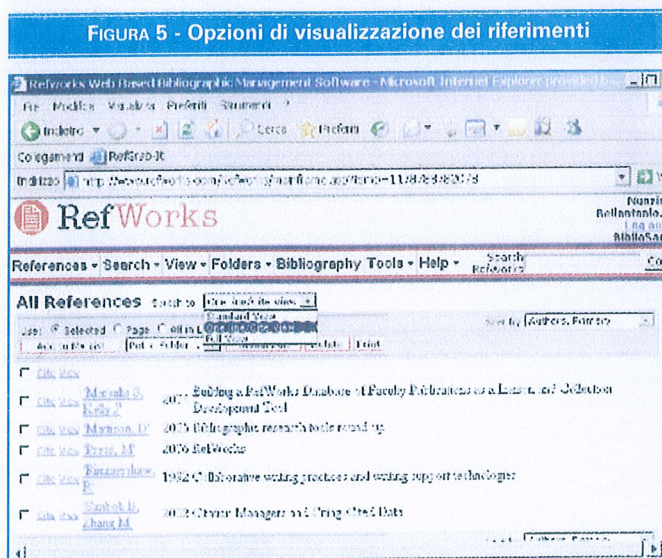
FIGURA 5 - Opzioni di visualizzazione dei riferimenti

RefWorks Web Based Bibliographic Management Software - Microsoft Internet Explorer provided b...

File Modifica Visualizza Preferiti Strumenti ?

Indietro Cerca Preferiti

Collegamenti RefGrab-It

Indirizzo http://www.refworks.com/refworks/mainframe.asp?tsmp=1128...

RefWorks

Nunzi... Bellantonio... Log off... BiblioSa...

References • Search • View • Folders • Bibliography Tools • Help •

Search References

All References Switch to One line/Cite View

Standard View
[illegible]
Full View

Use: Selected Page All in L...

Sort by Authors, Primary

Add to My List Put in Folder ... Print

Cite View Morrato S, Kelly P. 2007 Building a RefWorks Database of Faculty Publications as a Liaison and Collection Development Tool

Cite View Marinon, D. 2005 Bibliographic research to the round up.

Cite View Fenn, M. 2006 RefWorks

Cite View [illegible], R. 1992 Collaborative writing practices and writing support technologies

Cite View Shirbrok B, Zhang M. 2002 Citation Managers and Citing Cited Data